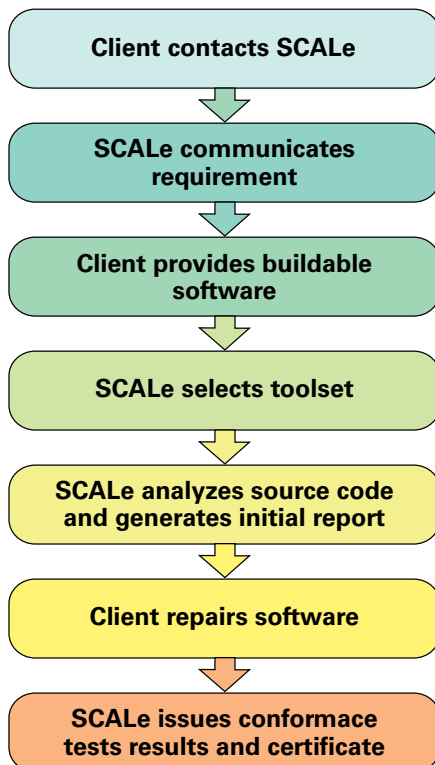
Client contacts SCALe

SCALe communicates requirement

Client provides buildable software

SCALe selects toolset

SCALe analyzes source code and generates initial report

Client repairs software

SCALe issues conformace tests results and certificate